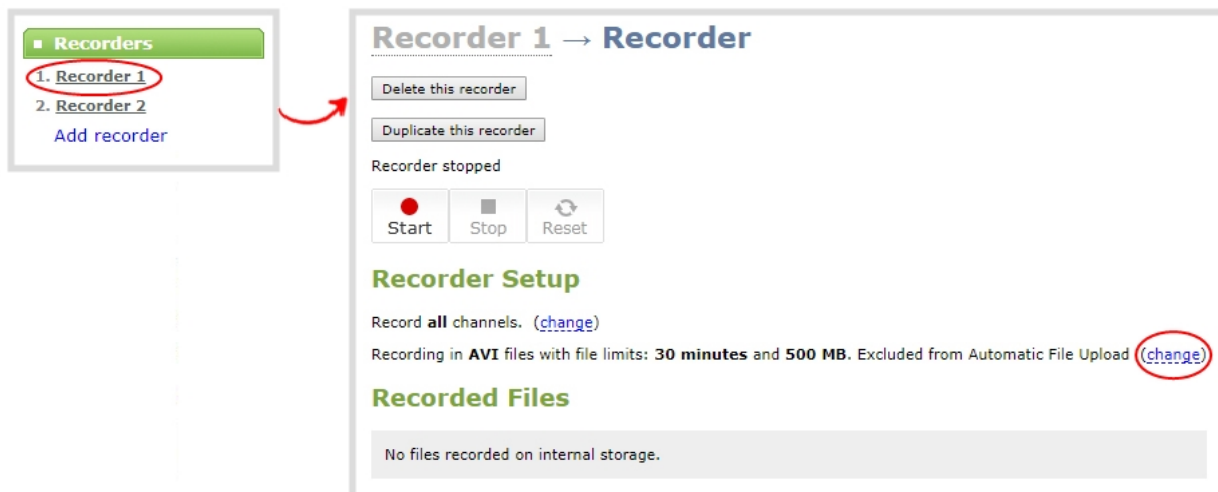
Recorders
1. Recorder 1
2. Recorder 2
Add recorder

Recorder 1 → Recorder

Delete this recorder

Duplicate this recorder

Recorder stopped

Start
Stop
Reset

Recorder Setup

Record **all** channels. (change)

Recording in **AVI** files with file limits: **30 minutes** and **500 MB**. Excluded from Automatic File Upload (change)

Recorded Files

No files recorded on internal storage.